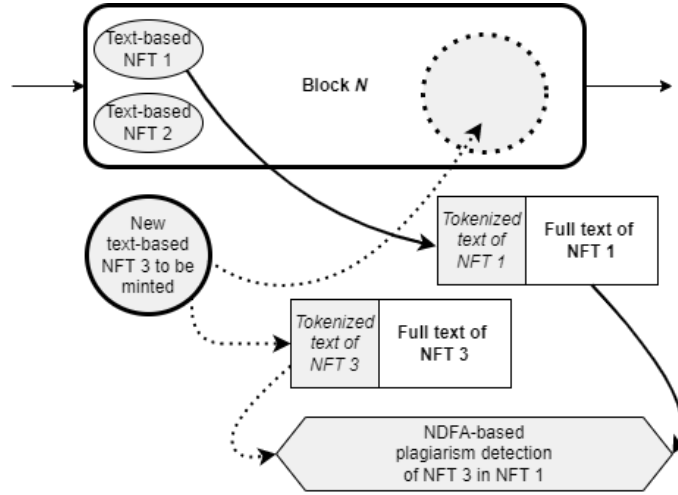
Text-based NFT 1

Text-based NFT 2

Block *N*

New text-based NFT 3 to be minted

*Tokenized text of NFT 1*

Full text of NFT 1

*Tokenized text of NFT 3*

Full text of NFT 3

NDFA-based plagiarism detection of NFT 3 in NFT 1